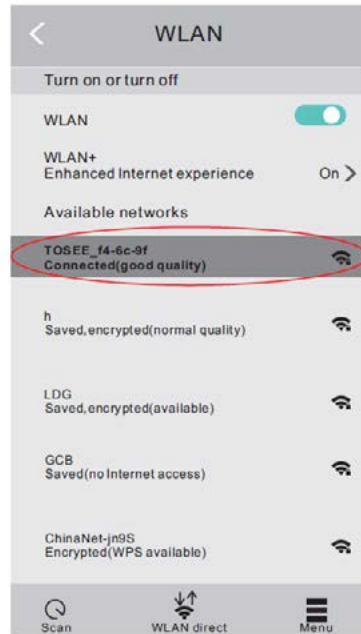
WLAN

Turn on or turn off

WLAN

WLAN+
Enhanced Internet experience On

Available networks

TOSEE_f4-6c-9f
Connected(good quality)

h
Saved,encrypted(normal quality)

LDG
Saved,encrypted(available)

GCB
Saved(no Internet access)

ChinaNet-jn9S
Encrypted(WPS available)

Scan

WLAN direct

Menu